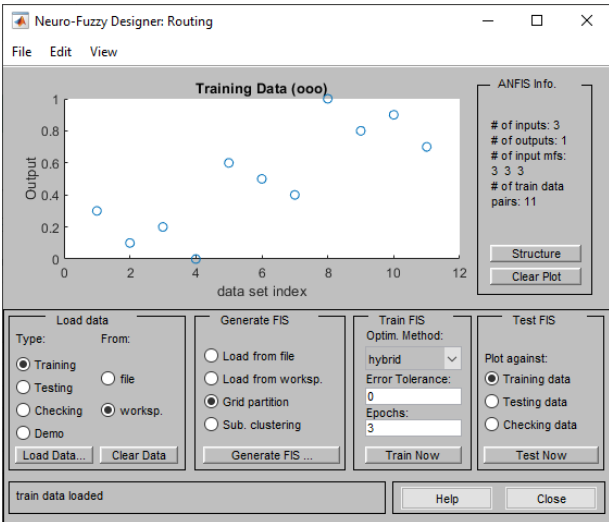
Neuro-Fuzzy Designer: Routing

File Edit View

Training Data (ooo)

Output

1
0.8
0.6
0.4
0.2
0

0 2 4 6 8 10 12

data set index

ANFIS Info.

# of inputs: 3
# of outputs: 1
# of input mfs:
3 3 3
# of train data pairs: 11

Structure

Clear Plot

Load data

Type:
Training
Testing
Checking
Demo

From:
file
worksp.

Load Data...

Clear Data

Generate FIS

Load from file
Load from worksp.
Grid partition
Sub. clustering

Generate FIS ...

Train FIS

Optim. Method:
hybrid
Error Tolerance:
0
Epochs:
3

Train Now

Test FIS

Plot against:
Training data
Testing data
Checking data

Test Now

train data loaded

Help

Close